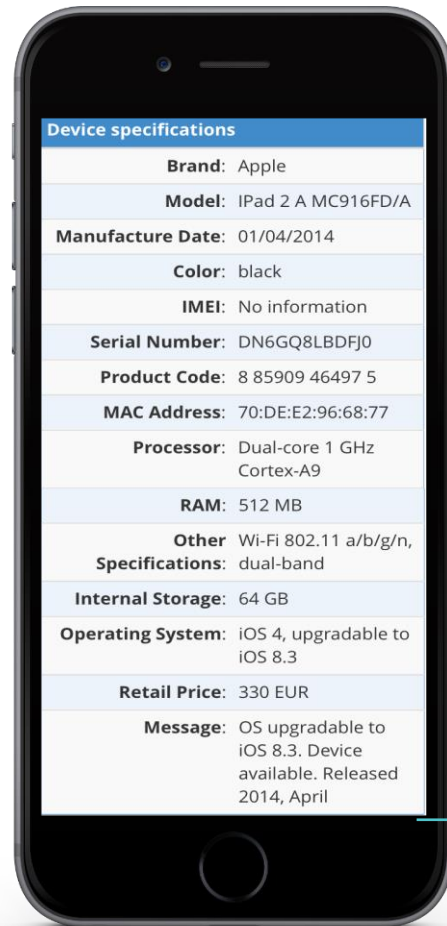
Device specifications

| | |
|---|---|
| Brand: | Apple |
| Model: | IPad 2 A MC916FD/A |
| Manufacture Date: | 01/04/2014 |
| Color: | black |
| IMEI: | No information |
| Serial Number: | DN6GQ8LBDFJ0 |
| Product Code: | 8 85909 46497 5 |
| MAC Address: | 70:DE:E2:96:68:77 |
| Processor: | Dual-core 1 GHz Cortex-A9 |
| RAM: | 512 MB |
| Other Specifications: | Wi-Fi 802.11 a/b/g/n, dual-band |
| Internal Storage: | 64 GB |
| Operating System: | iOS 4, upgradable to iOS 8.3 |
| Retail Price: | 330 EUR |
| Message: | OS upgradable to iOS 8.3. Device available. Released 2014, April |